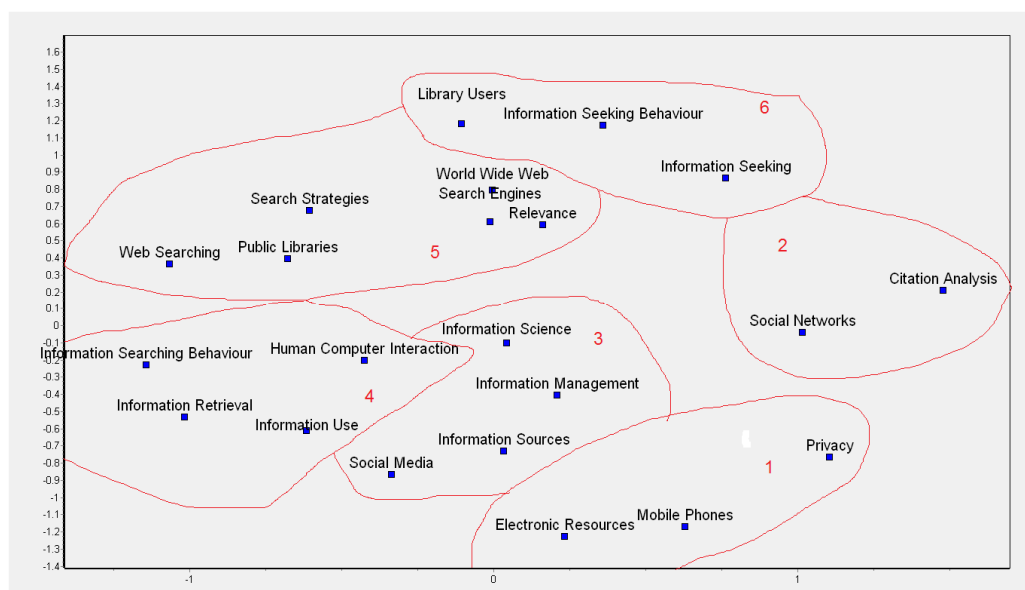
1.6
1.5
1.4
1.3
1.2
1.1
1
0.9
0.8
0.7
0.6
0.5
0.4
0.3
0.2
0.1
0
-0.1
-0.2
-0.3
-0.4
-0.5
-0.6
-0.7
-0.8
-0.9
-1
-1.1
-1.2
-1.3
-1.4

-1
0
1

Library Users
Information Seeking Behaviour
6
Information Seeking
World Wide Web
Search Engines
Search Strategies
Relevance
Web Searching
Public Libraries
5
2
Citation Analysis
Social Networks
Information Science
3
Information Searching Behaviour
Human Computer Interaction
Information Management
Information Retrieval
4
Information Use
Information Sources
Privacy
Social Media
1
Mobile Phones
Electronic Resources